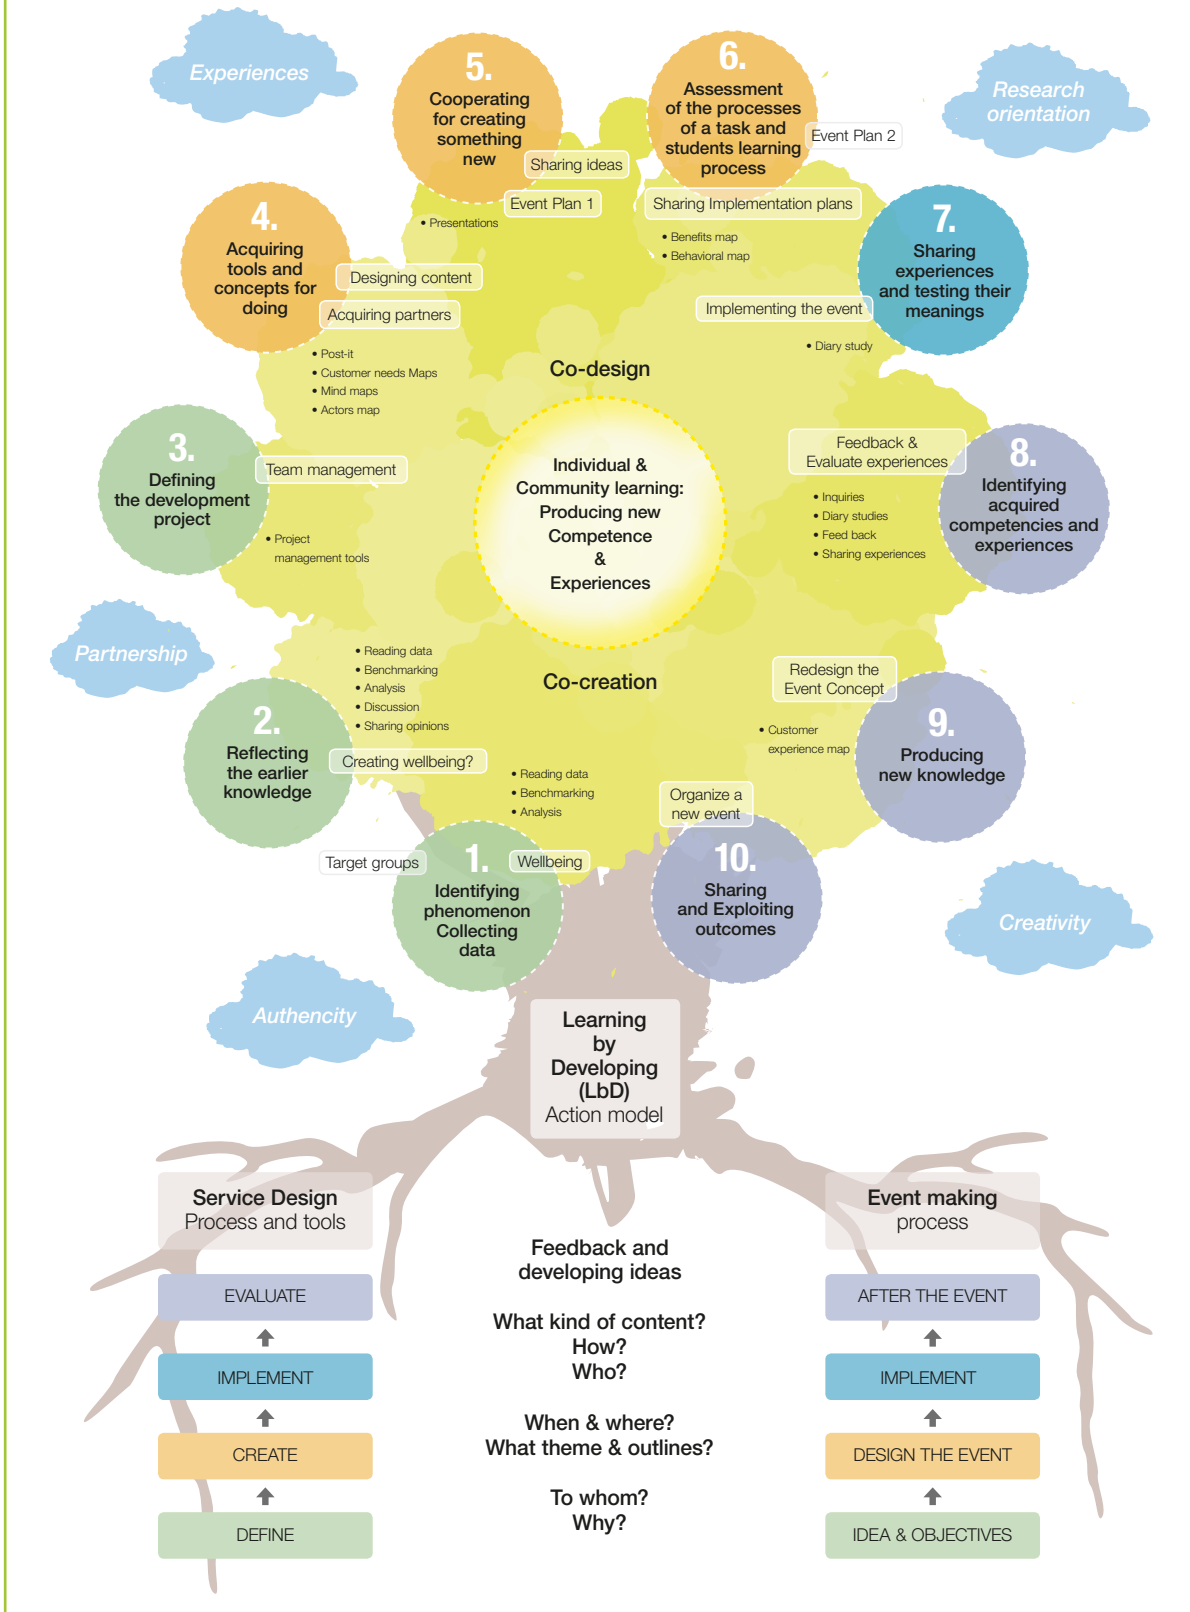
Experiences

5. Cooperating for creating something new

6. Assessment of the processes of a task and students learning process

Research orientation

Sharing ideas

Event Plan 2

Event Plan 1

Sharing Implementation plans

• Presentations

• Benefits map
• Behavioral map

4. Acquiring tools and concepts for doing

Designing content

Acquiring partners

7. Sharing experiences and testing their meanings

Implementing the event

• Post-it
• Customer needs Maps
• Mind maps
• Actors map

• Diary study

Co-design

3. Defining the development project

Team management

Individual & Community learning: Producing new Competence & Experiences

Feedback & Evaluate experiences

8. Identifying acquired competencies and experiences

• Project management tools

• Inquiries
• Diary studies
• Feed back
• Sharing experiences

Partnership

• Reading data
• Benchmarking
• Analysis
• Discussion
• Sharing opinions

Co-creation

Redesign the Event Concept

2. Reflecting the earlier knowledge

Creating wellbeing?

• Customer experience map

9. Producing new knowledge

• Reading data
• Benchmarking
• Analysis

Organize a new event

Target groups

Wellbeing

1. Identifying phenomenon Collecting data

10. Sharing and Exploiting outcomes

Creativity

Authencity

Learning by Developing (LbD) Action model

Service Design
Process and tools

Event making
process

Feedback and developing ideas

What kind of content?
How?
Who?

When & where?
What theme & outlines?

To whom?
Why?

EVALUATE

IMPLEMENT

CREATE

DEFINE

AFTER THE EVENT

IMPLEMENT

DESIGN THE EVENT

IDEA & OBJECTIVES